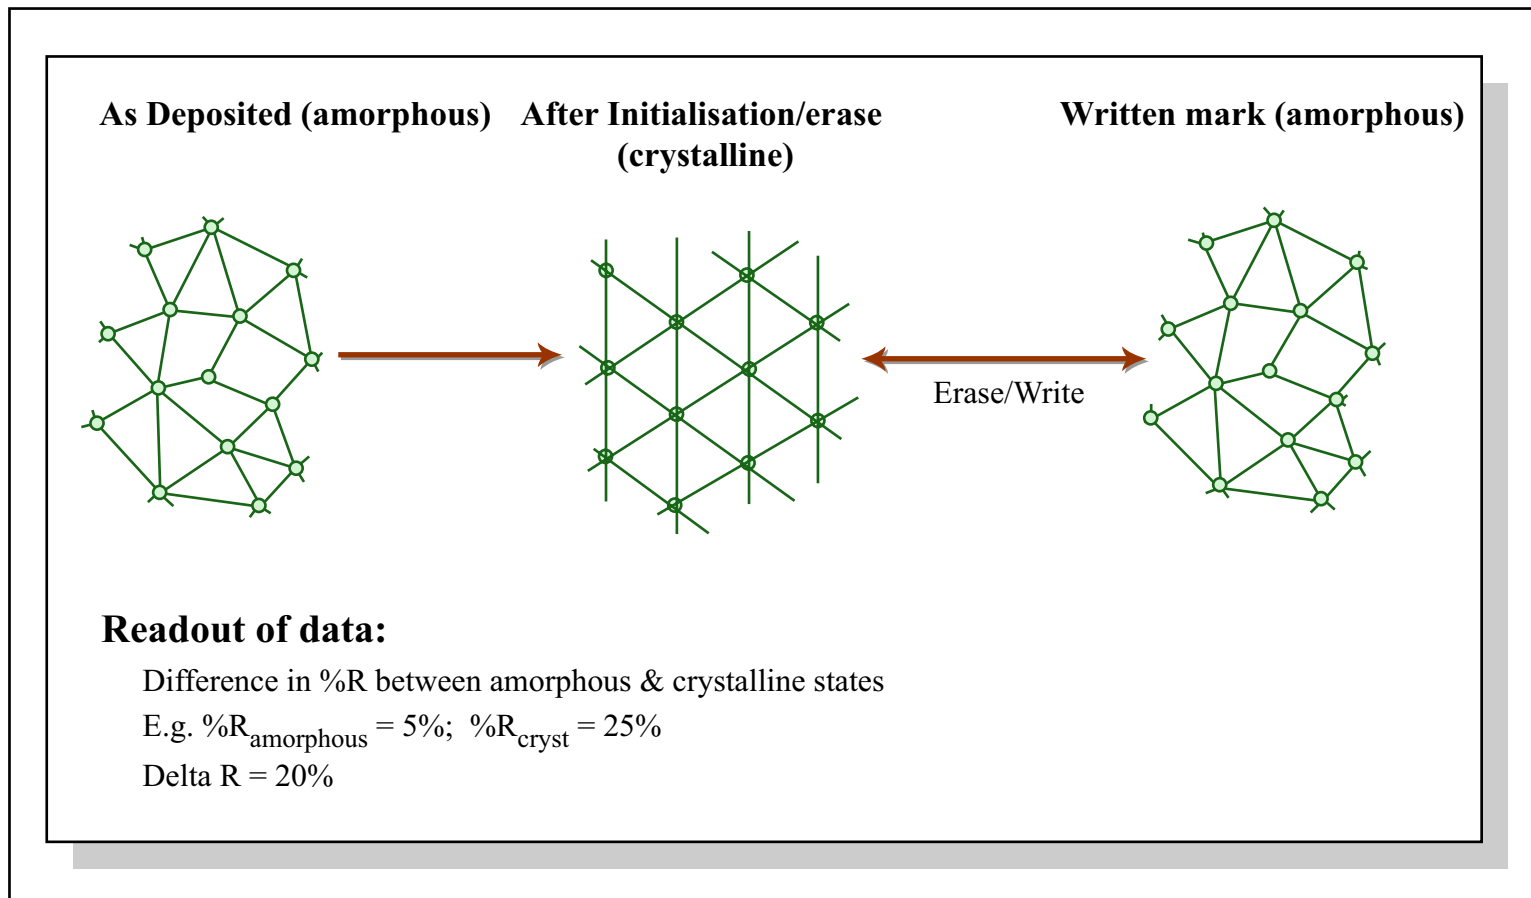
As Deposited (amorphous)

After Initialisation/erase (crystalline)

Written mark (amorphous)

Erase/Write

Readout of data:

Difference in %R between amorphous & crystalline states

E.g. $\%R_{amorphous} = 5\%$; $\%R_{cryst} = 25\%$

Delta R = 20%